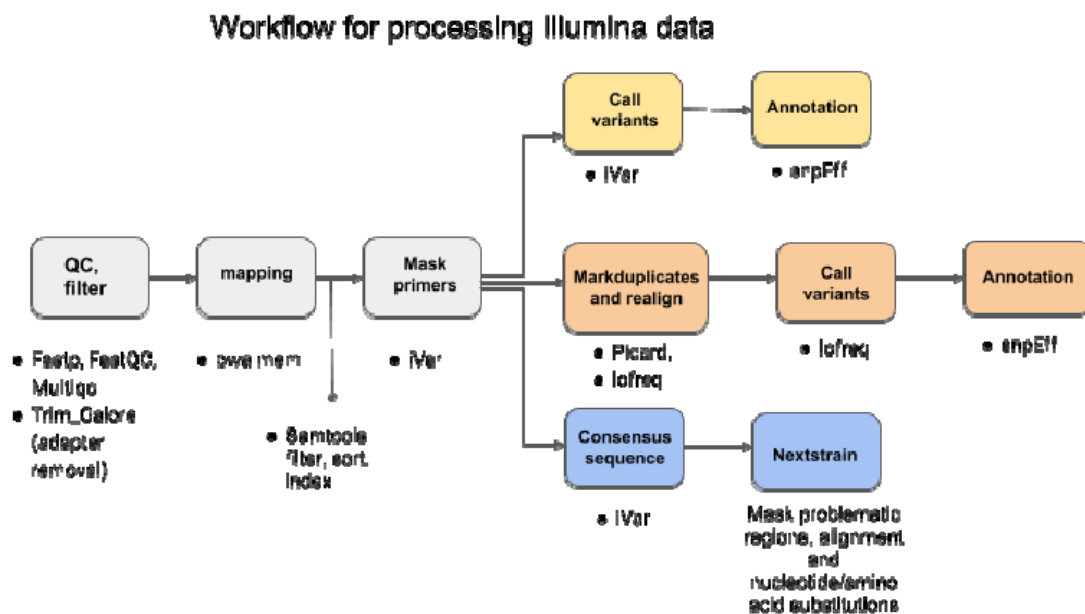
Workflow for processing Illumina data

QC, filter

mapping

Mask primers

Call variants

Annotation

Markduplicates and realign

Call variants

Annotation

Consensus sequence

Nextstrain

• Fastp, FastQC, Multiqc
• Trim_Galore (adapter removal)

• bwa mem

• Samtools filter, sort, index

• iVar

• iVar

• snpEff

• Picard,
• lofreq

• lofreq

• snpEff

• iVar

Mask problematic regions, alignment and nucleotide/amino acid substitutions